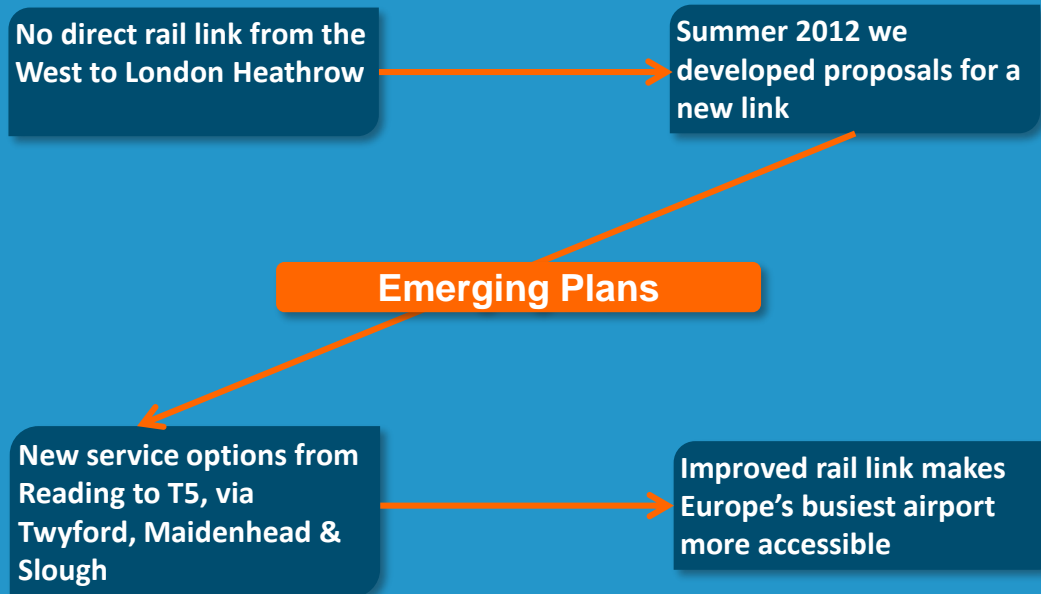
No direct rail link from the West to London Heathrow

Summer 2012 we developed proposals for a new link

Emerging Plans

New service options from Reading to T5, via Twyford, Maidenhead & Slough

Improved rail link makes Europe's busiest airport more accessible